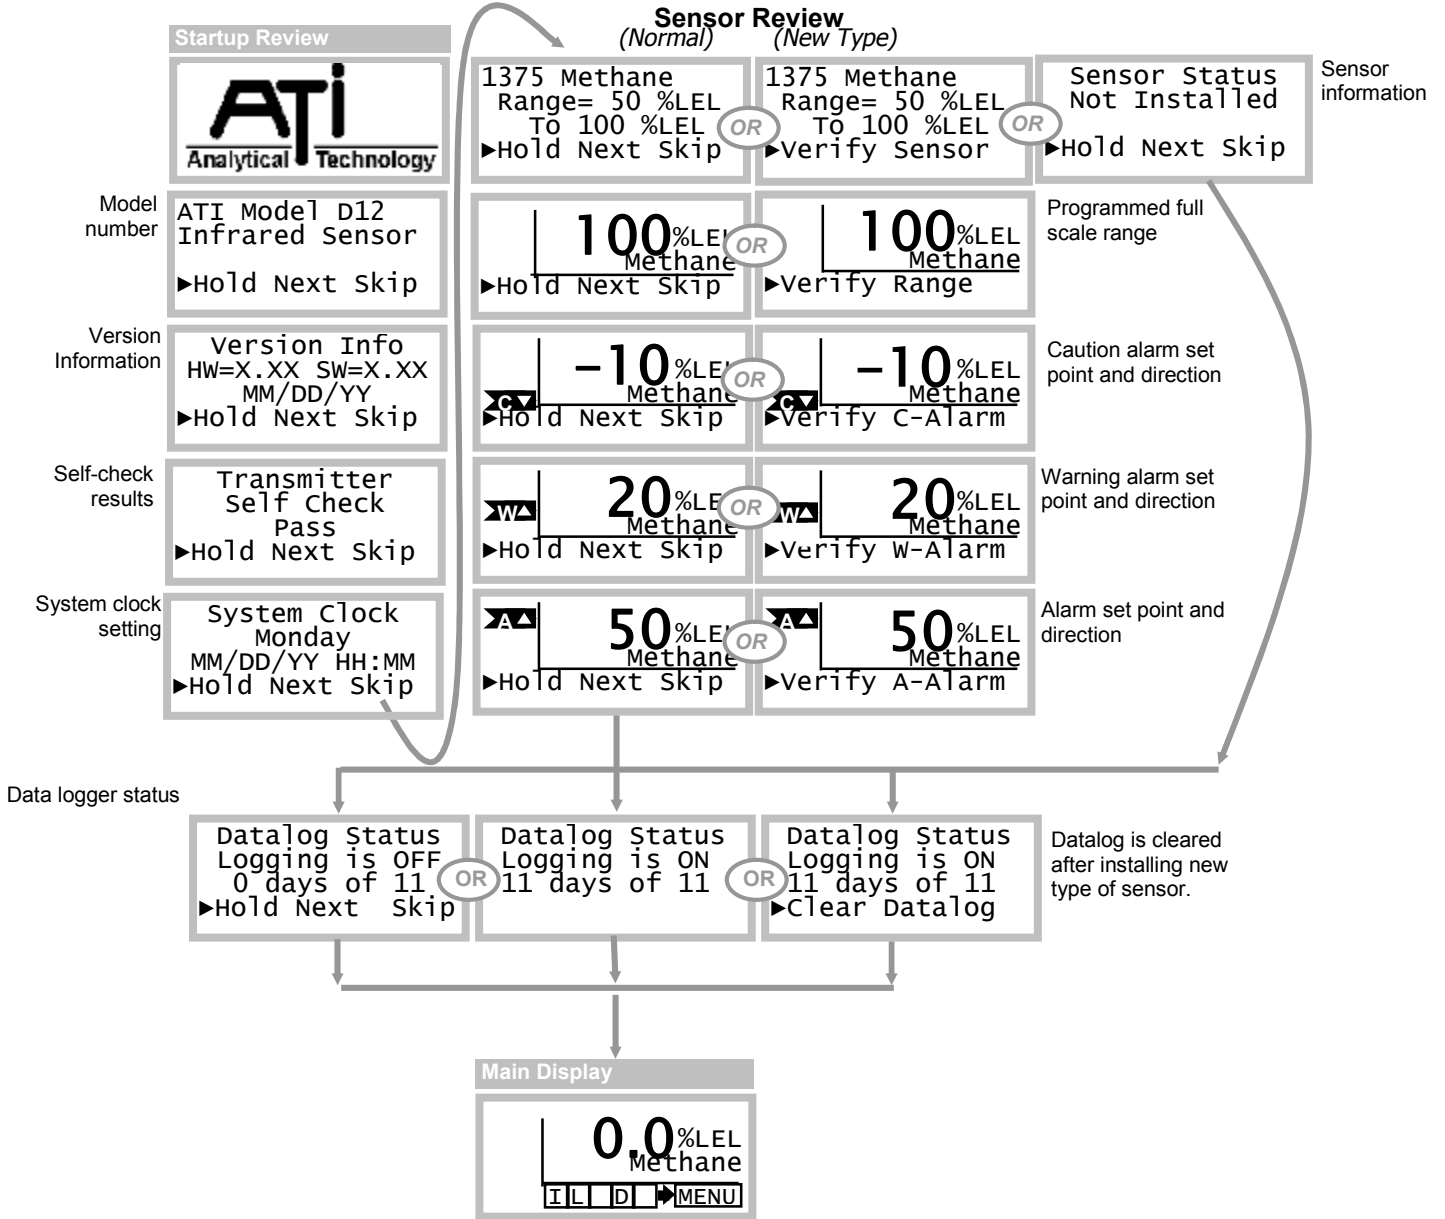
Startup Review

ATi
Analytical Technology

Model number
ATI Model D12
Infrared Sensor
►Hold Next Skip

Version Information
Version Info
HW=X.XX SW=X.XX
MM/DD/YY
►Hold Next Skip

Self-check results
Transmitter
Self Check
Pass
►Hold Next Skip

System clock setting
System Clock
Monday
MM/DD/YY HH:MM
►Hold Next Skip

Sensor Review
(Normal) (New Type)

1375 Methane
Range= 50 %LEL
To 100 %LEL
►Hold Next Skip

OR

1375 Methane
Range= 50 %LEL
To 100 %LEL
►Verify Sensor

OR

Sensor Status
Not Installed
►Hold Next Skip

Sensor information

100 %LEL
Methane
►Hold Next Skip

OR

100 %LEL
Methane
►Verify Range

Programmed full scale range

C
-10 %LEL
Methane
►Hold Next Skip

OR

C
-10 %LEL
Methane
►Verify C-Alarm

Caution alarm set point and direction

W
20 %LEL
Methane
►Hold Next Skip

OR

W
20 %LEL
Methane
►Verify W-Alarm

Warning alarm set point and direction

A
50 %LEL
Methane
►Hold Next Skip

OR

A
50 %LEL
Methane
►Verify A-Alarm

Alarm set point and direction

Data logger status

Datalog Status
Logging is OFF
0 days of 11
►Hold Next Skip

OR

Datalog Status
Logging is ON
11 days of 11

OR

Datalog Status
Logging is ON
11 days of 11
►Clear Datalog

Datalog is cleared after installing new type of sensor.

Main Display

0.0 %LEL
Methane
I L D MENU